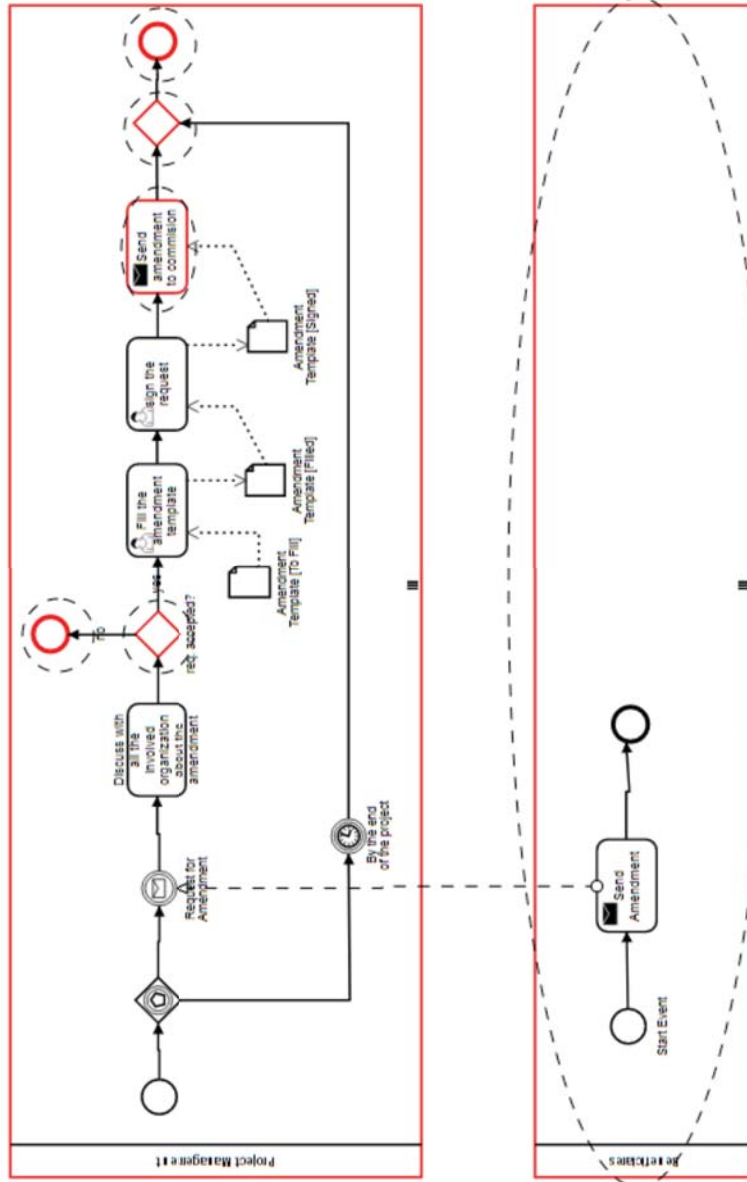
Project Management

Request for Amendment

Discuss with all the involved organization about the amendment

req. accepted?

no

yes

Fill the amendment template

Amendment Template [To Fill]

Amendment Template [Filled]

sign the request

Amendment Template [Signed]

Send amendment to commission

By the end of the project

Beneficiaries

Start Event

Send Amendment